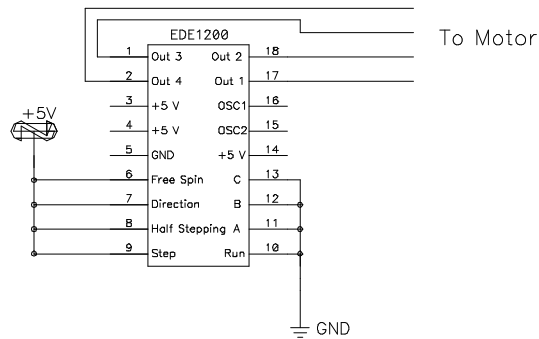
EDE1200

To Motor

+5V

| | | | |
|---|---|---|---|
| 1 | Out 3 | Out 2 | 18 |
| 2 | Out 4 | Out 1 | 17 |
| 3 | +5 V | OSC1 | 16 |
| 4 | +5 V | OSC2 | 15 |
| 5 | GND | +5 V | 14 |
| 6 | Free Spin | C | 13 |
| 7 | Direction | B | 12 |
| 8 | Half Stepping | A | 11 |
| 9 | Step | Run | 10 |

GND